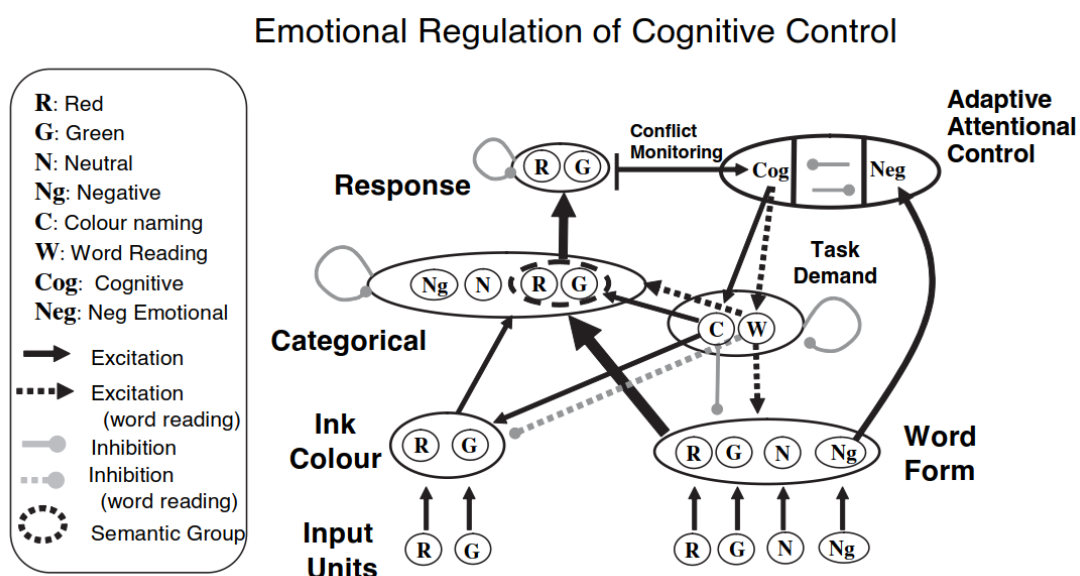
Emotional Regulation of Cognitive Control

R: Red
G: Green
N: Neutral
Ng: Negative
C: Colour naming
W: Word Reading
Cog: Cognitive
Neg: Neg Emotional
Excitation
Excitation (word reading)
Inhibition
Inhibition (word reading)
Semantic Group

Conflict Monitoring

Adaptive Attentional Control

Cog

Neg

R G

Response

Task Demand

Ng N R G

Categorical

C W

Ink Colour

R G

R G N Ng

Word Form

Input Units

R G

R G N Ng